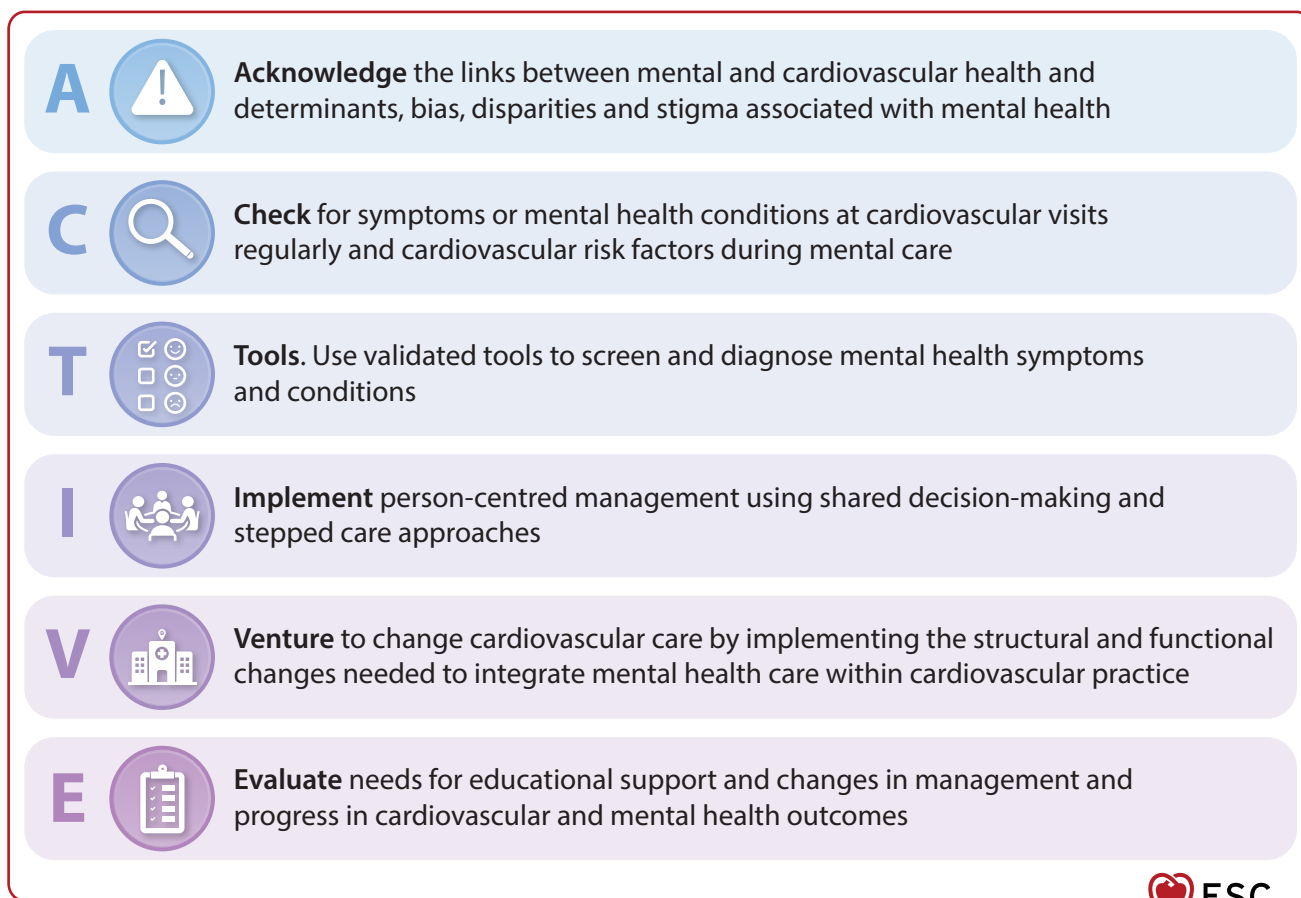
A Acknowledge the links between mental and cardiovascular health and determinants, bias, disparities and stigma associated with mental health

C Check for symptoms or mental health conditions at cardiovascular visits regularly and cardiovascular risk factors during mental care

T Tools. Use validated tools to screen and diagnose mental health symptoms and conditions

I Implement person-centred management using shared decision-making and stepped care approaches

V Venture to change cardiovascular care by implementing the structural and functional changes needed to integrate mental health care within cardiovascular practice

E Evaluate needs for educational support and changes in management and progress in cardiovascular and mental health outcomes

ESC